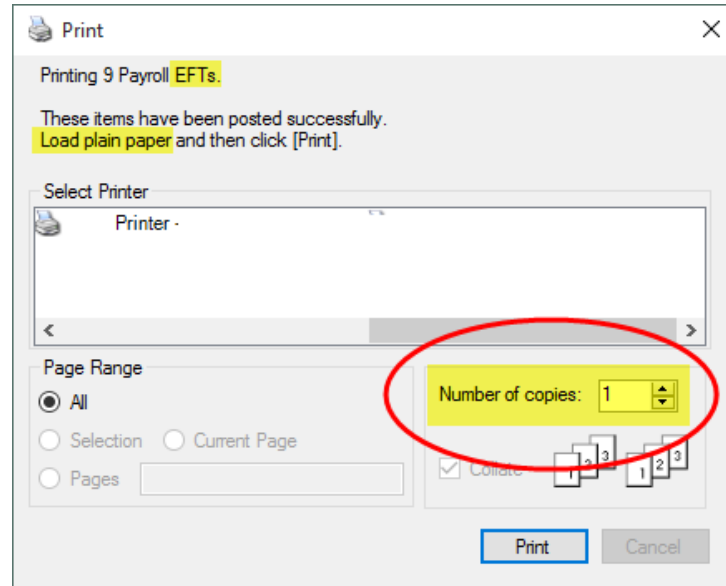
Print

Printing 9 Payroll EFTs.

These items have been posted successfully.
Load plain paper and then click [Print].

Select Printer

Printer -

Page Range

All

Selection Current Page

Pages

Number of copies: 1

Collate

1 2 3 1 2 3

Print Cancel